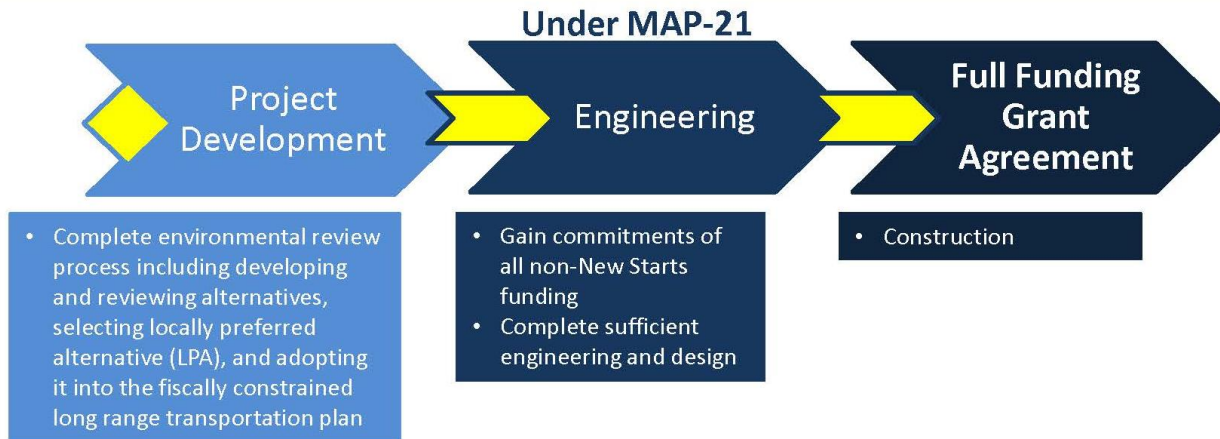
Under MAP-21

Project Development

Engineering

Full Funding Grant Agreement

• Complete environmental review process including developing and reviewing alternatives, selecting locally preferred alternative (LPA), and adopting it into the fiscally constrained long range transportation plan

• Gain commitments of all non-New Starts funding
• Complete sufficient engineering and design

• Construction